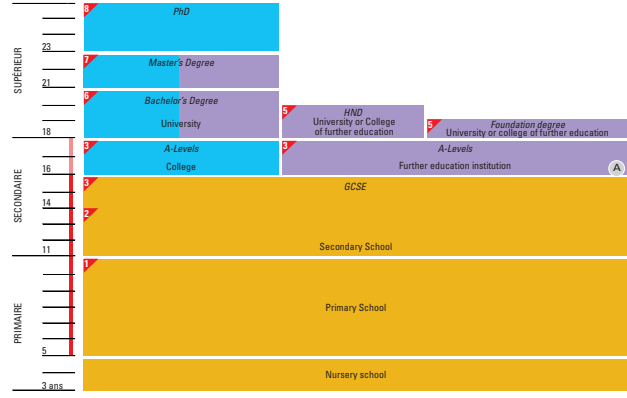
SUPÉRIEUR
SECONDAIRE
PRIMAIRE

23
21
18
16
14
11
5
3 ans

8 PhD

7 Master's Degree

6 Bachelor's Degree
University

5 HND
University or College of further education

5 Foundation degree
University or college of further education

3 A-Levels
College

3 A-Levels
Further education institution
A

3 GCSE

2
Secondary School

1
Primary School

Nursery school